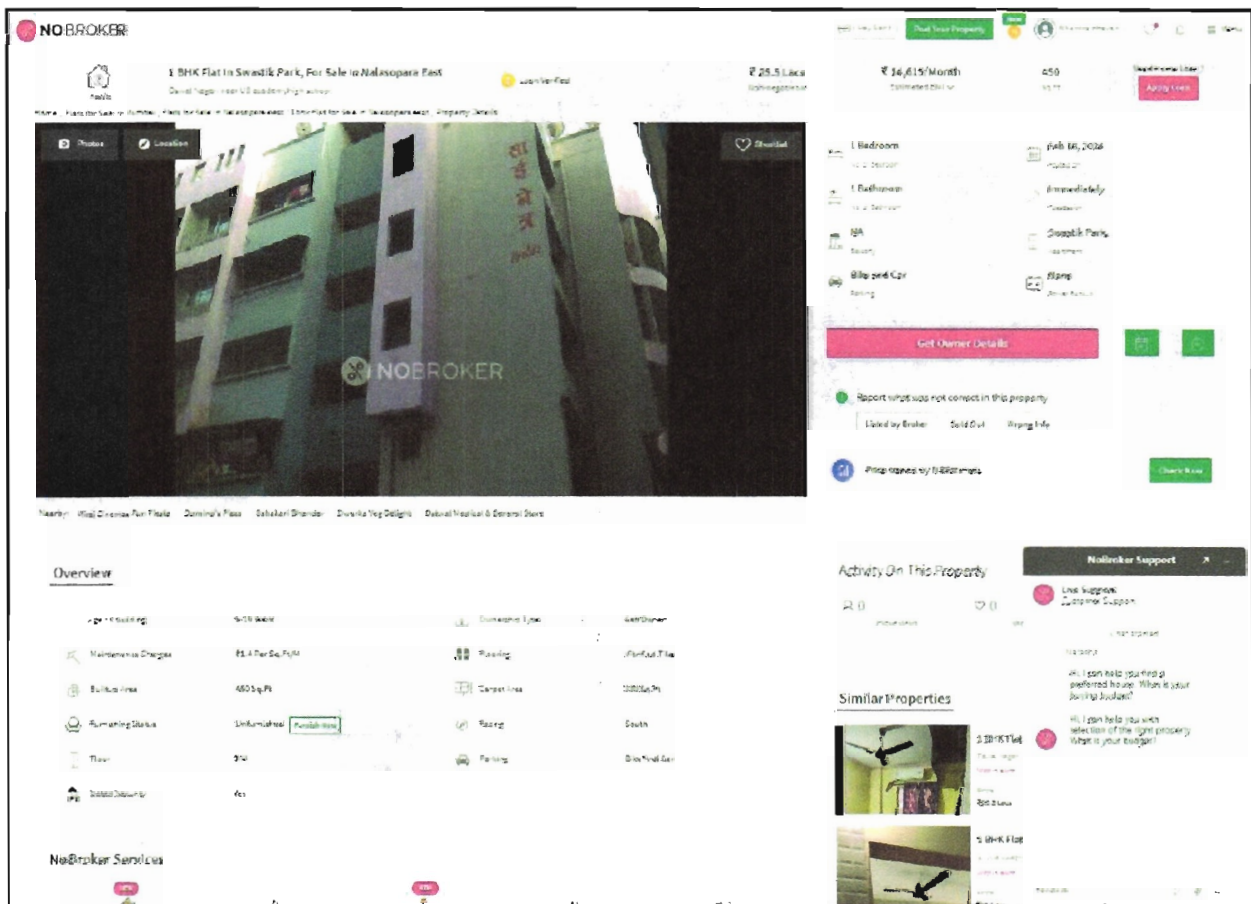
NOBROKER

Post Your Property

1 BHK Flat In Swastik Park, For Sale In Nalasopara East

Loan Verified

₹ 25.5 Lacs

₹ 16,615/Month
Estimated EMI

450

Apply Loan

Photos
Location
Shortlist

1 Bedroom

Feb 06, 2024

1 Bathroom

Immediately

NA

Swastik Park

Bike and Car

Get Owner Details

Report what was not correct in this property

Listed by Broker
Sold Out
Wrong Info

Check Now

NOBROKER

Nearby: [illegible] Domino's Pizza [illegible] Dwarka Veg Delight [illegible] Medical & General Store

Overview

Activity On This Property

NoBroker Support

Maintenance Charges | ₹1.4 Per Sq.Ft/M | Flooring | Vitrified Tiles
Builtup Area | 450 Sq.Ft | Carpet Area | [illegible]
Furnishing Status | Unfurnished | Facing | South
Floor | 3/4 | Parking | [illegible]

Similar Properties

Hi, I can help you find a preferred house. What is your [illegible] budget?

Hi, I can help you with selection of the right property. What is your budget?

1 BHK Flat

1 BHK Flat

NoBroker Services